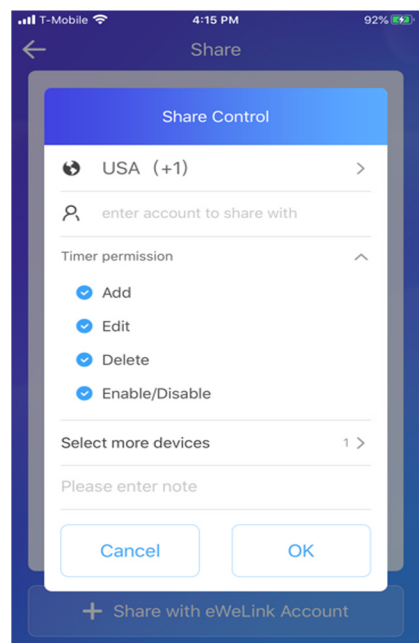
T-Mobile 4:15 PM 92%

Share

Share Control

USA (+1)

enter account to share with

Timer permission

Add

Edit

Delete

Enable/Disable

Select more devices 1

Please enter note

Cancel

OK

+ Share with eWeLink Account